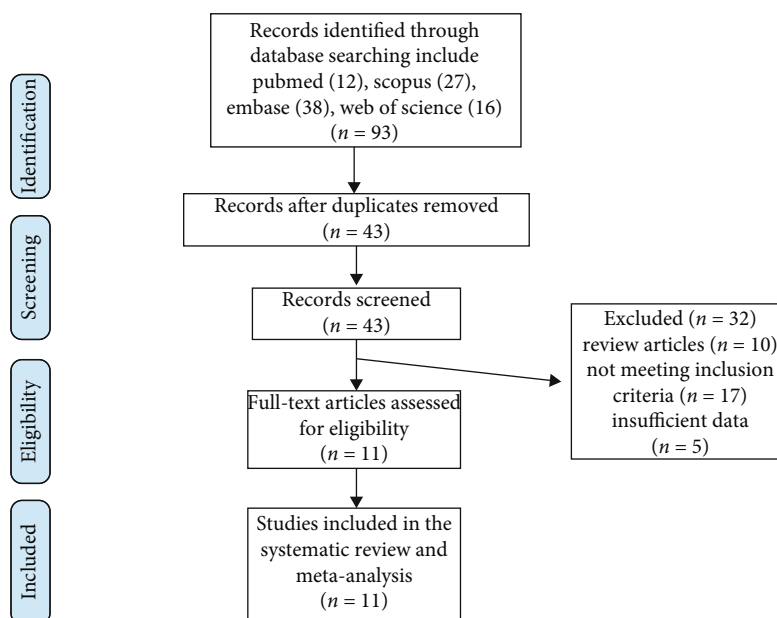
Identification

Records identified through database searching include pubmed (12), scopus (27), embase (38), web of science (16) ($n = 93$)

Records after duplicates removed ($n = 43$)

Screening

Records screened ($n = 43$)

Excluded ($n = 32$) review articles ($n = 10$) not meeting inclusion criteria ($n = 17$) insufficient data ($n = 5$)

Eligibility

Full-text articles assessed for eligibility ($n = 11$)

Included

Studies included in the systematic review and meta-analysis ($n = 11$)